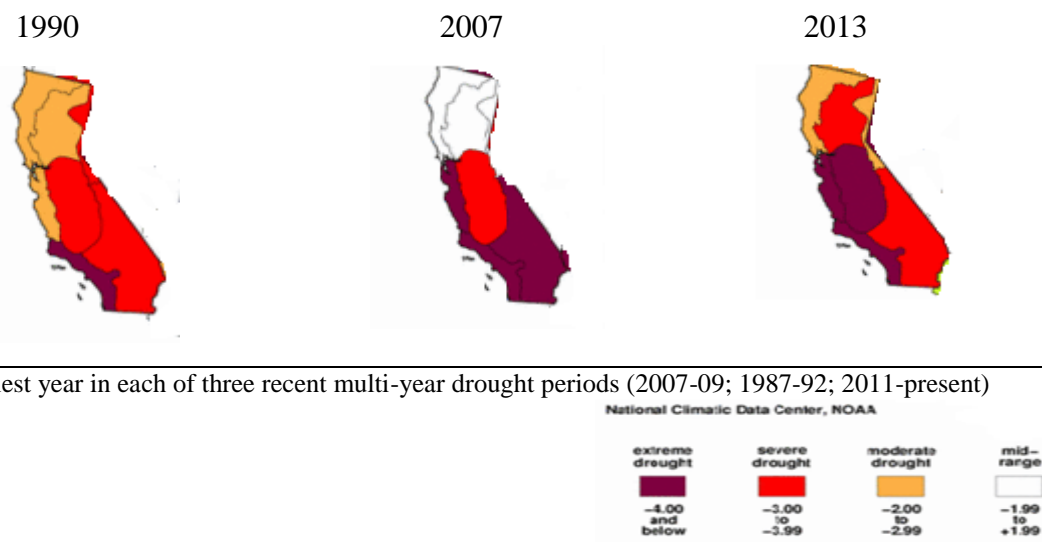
1990

2007

2013

est year in each of three recent multi-year drought periods (2007-09; 1987-92; 2011-present)

National Climatic Data Center, NOAA

extreme drought
−4.00 and below

severe drought
−3.00 to −3.99

moderate drought
−2.00 to −2.99

mid-range
−1.99 to +1.99